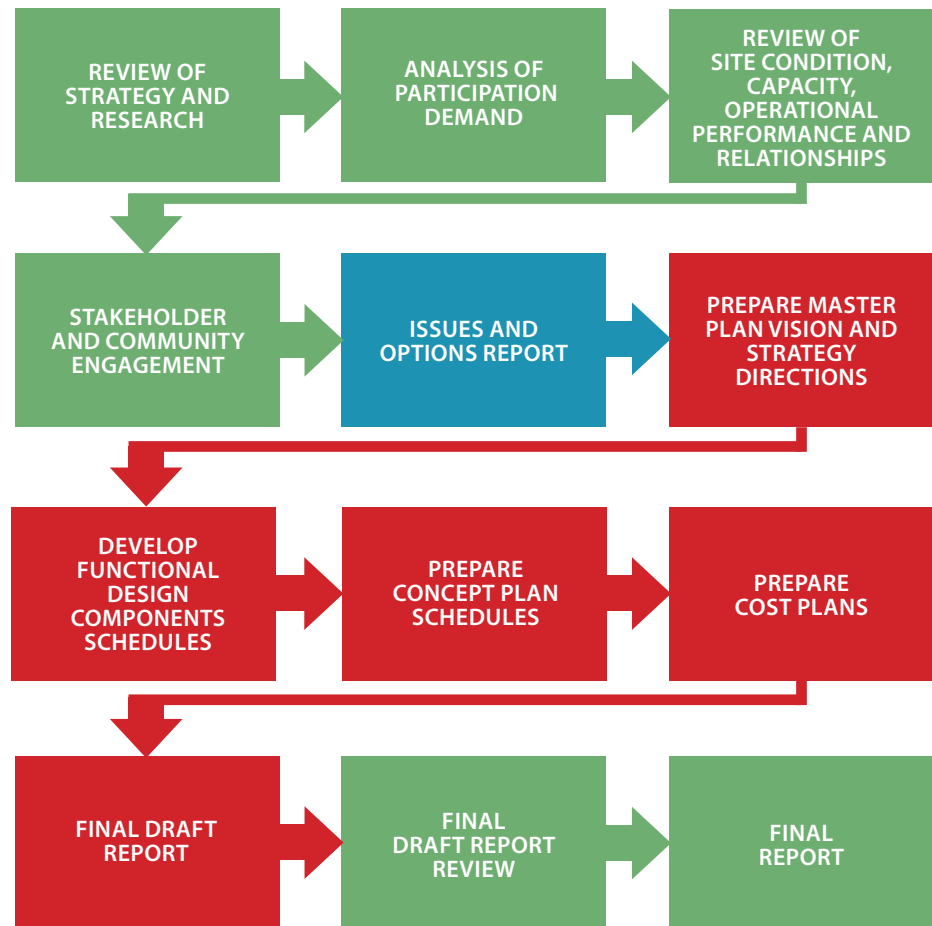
REVIEW OF STRATEGY AND RESEARCH

ANALYSIS OF PARTICIPATION DEMAND

REVIEW OF SITE CONDITION, CAPACITY, OPERATIONAL PERFORMANCE AND RELATIONSHIPS

STAKEHOLDER AND COMMUNITY ENGAGEMENT

ISSUES AND OPTIONS REPORT

PREPARE MASTER PLAN VISION AND STRATEGY DIRECTIONS

DEVELOP FUNCTIONAL DESIGN COMPONENTS SCHEDULES

PREPARE CONCEPT PLAN SCHEDULES

PREPARE COST PLANS

FINAL DRAFT REPORT

FINAL DRAFT REPORT REVIEW

FINAL REPORT